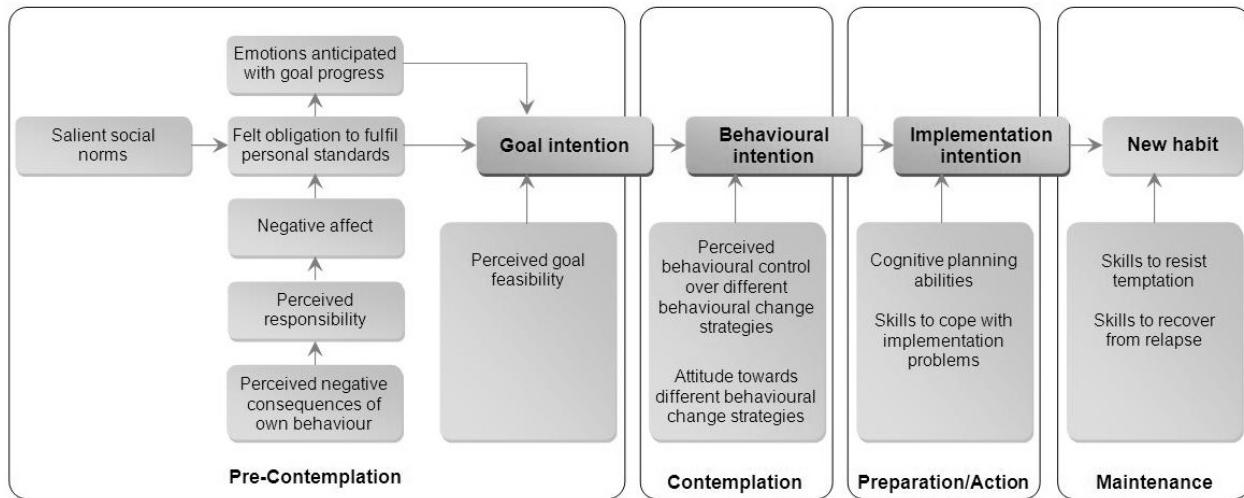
Emotions anticipated with goal progress

Salient social norms

Felt obligation to fulfil personal standards

Negative affect

Perceived responsibility

Perceived negative consequences of own behaviour

Pre-Contemplation

Goal intention

Perceived goal feasibility

Behavioural intention

Perceived behavioural control over different behavioural change strategies

Attitude towards different behavioural change strategies

Contemplation

Implementation intention

Cognitive planning abilities

Skills to cope with implementation problems

Preparation/Action

New habit

Skills to resist temptation

Skills to recover from relapse

Maintenance